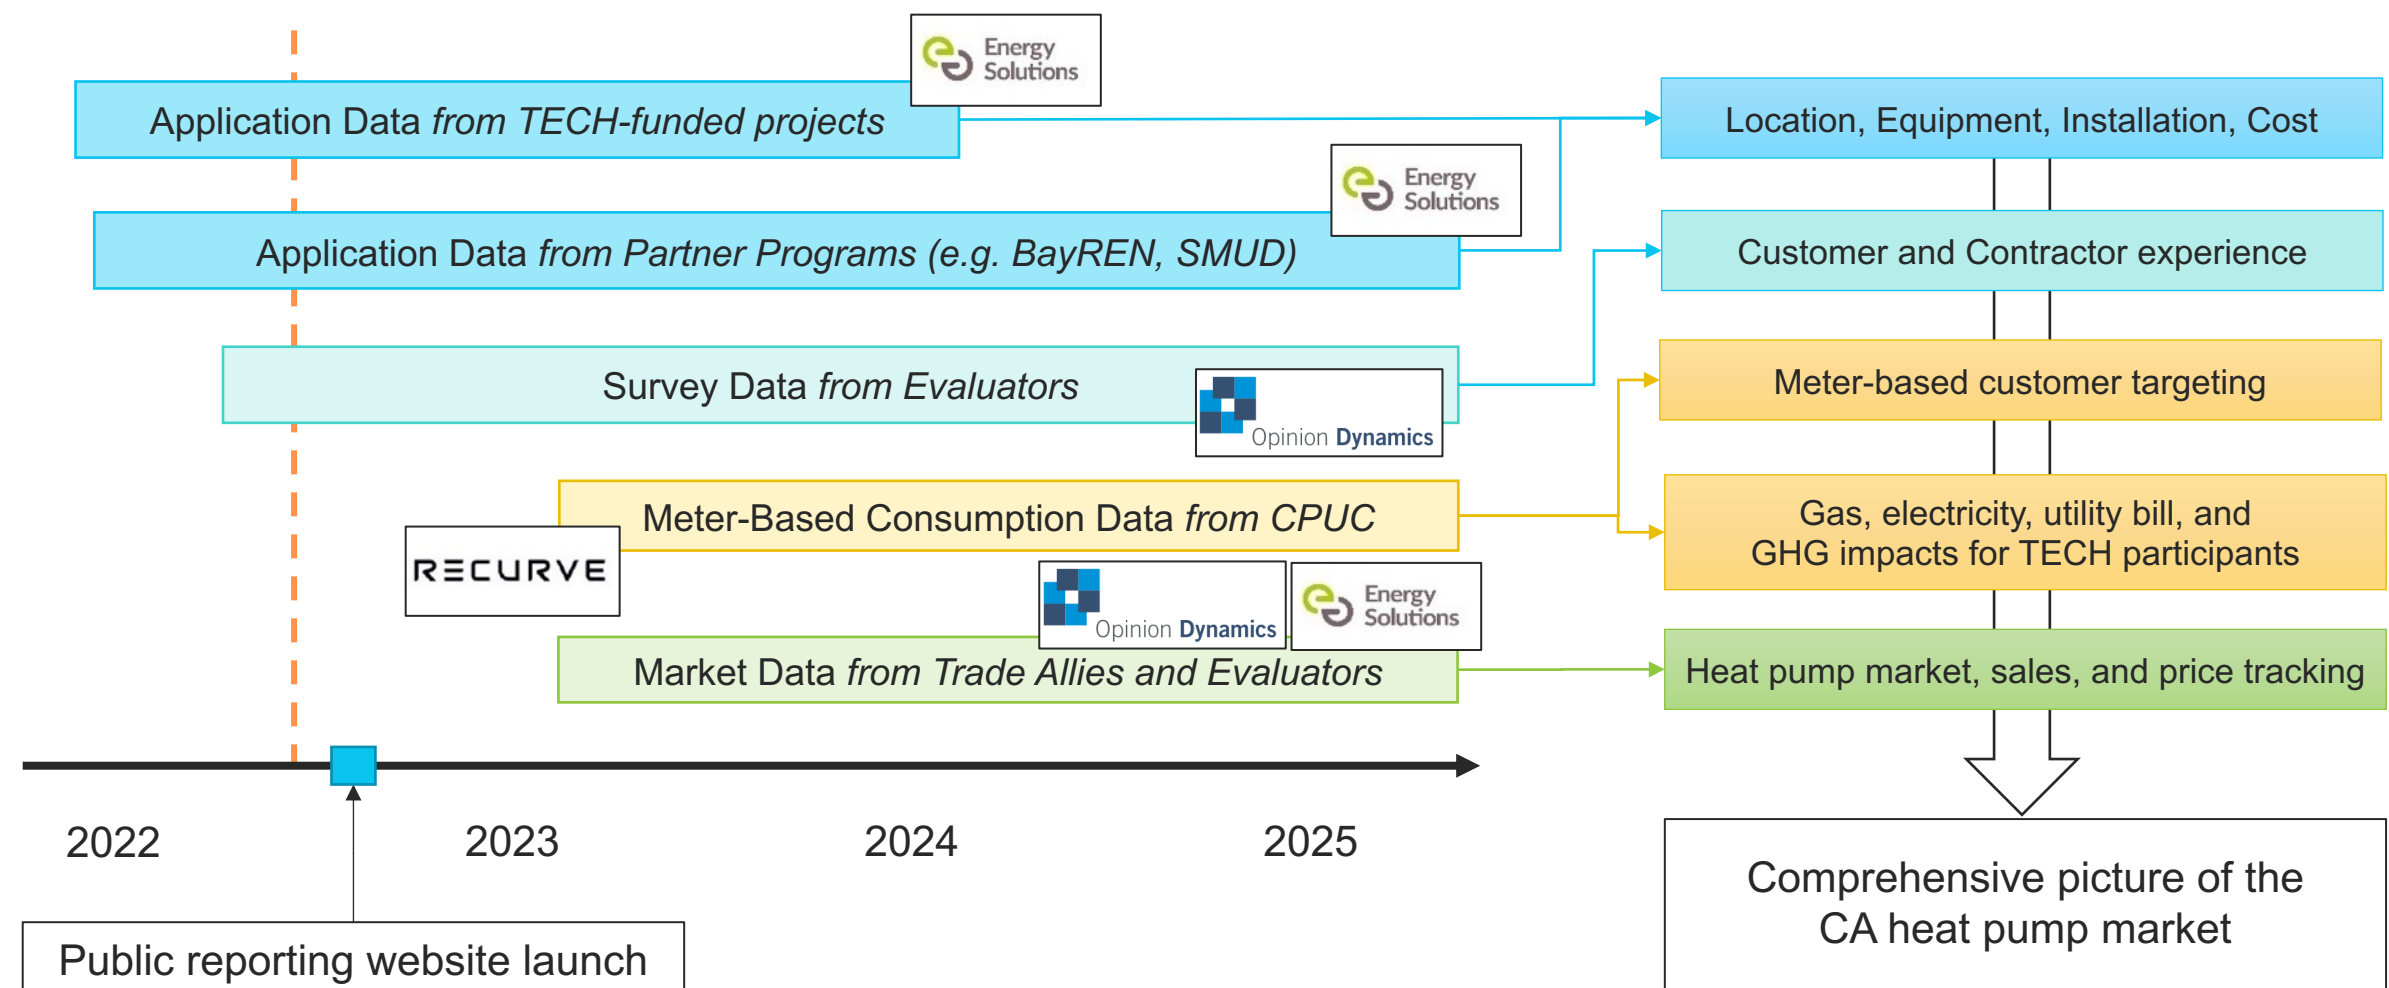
Energy Solutions

Application Data *from TECH-funded projects*

Location, Equipment, Installation, Cost

Energy Solutions

Application Data *from Partner Programs (e.g. BayREN, SMUD)*

Customer and Contractor experience

Survey Data *from Evaluators*

Opinion Dynamics

Meter-based customer targeting

Meter-Based Consumption Data *from CPUC*

RECURVE

Gas, electricity, utility bill, and GHG impacts for TECH participants

Opinion Dynamics

Energy Solutions

Market Data *from Trade Allies and Evaluators*

Heat pump market, sales, and price tracking

2022

2023

2024

2025

Public reporting website launch

Comprehensive picture of the CA heat pump market